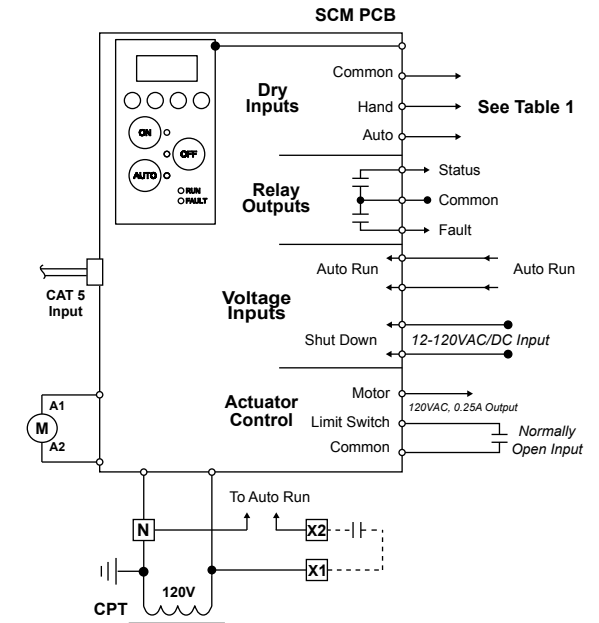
SCM PCB

ON
OFF
AUTO
RUN
FAULT

Dry Inputs
Common
Hand
Auto
See Table 1

Relay Outputs
Status
Common
Fault

Auto Run
Auto Run

CAT 5 Input

Voltage Inputs
Shut Down
12-120VAC/DC Input

Actuator Control
Motor
120VAC, 0.25A Output
Limit Switch
Common
Normally Open Input

A1
M
A2

To Auto Run
N
X2
X1
CPT
120V